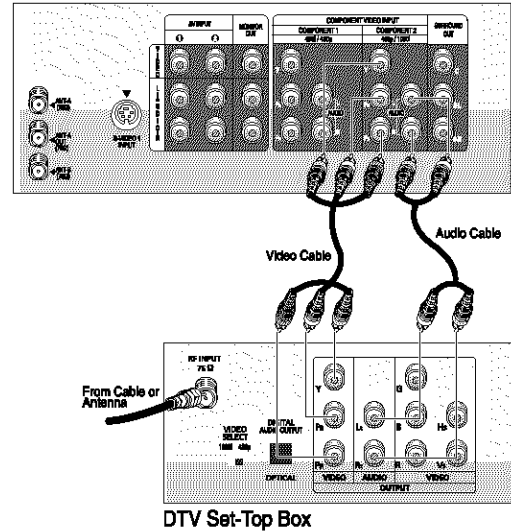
AV INPUT
MONITOR OUT
COMPONENT VIDEO INPUT
COMPONENT 1
COMPONENT 2
SURROUND OUT
AUDIO
AUDIO
ANT-A
ANT-A OUT
ANT-B
S-VIDEO 1 INPUT

Video Cable
Audio Cable

RF INPUT 75 Ω
From Cable or Antenna
VIDEO SELECT
DIGITAL AUDIO OUTPUT
OPTICAL
Y
$P_B$
$P_R$
$L_1$
$R_1$
G
B
R
$H_D$
$V_D$
VIDEO
AUDIO
VIDEO
OUTPUT

DTV Set-Top Box